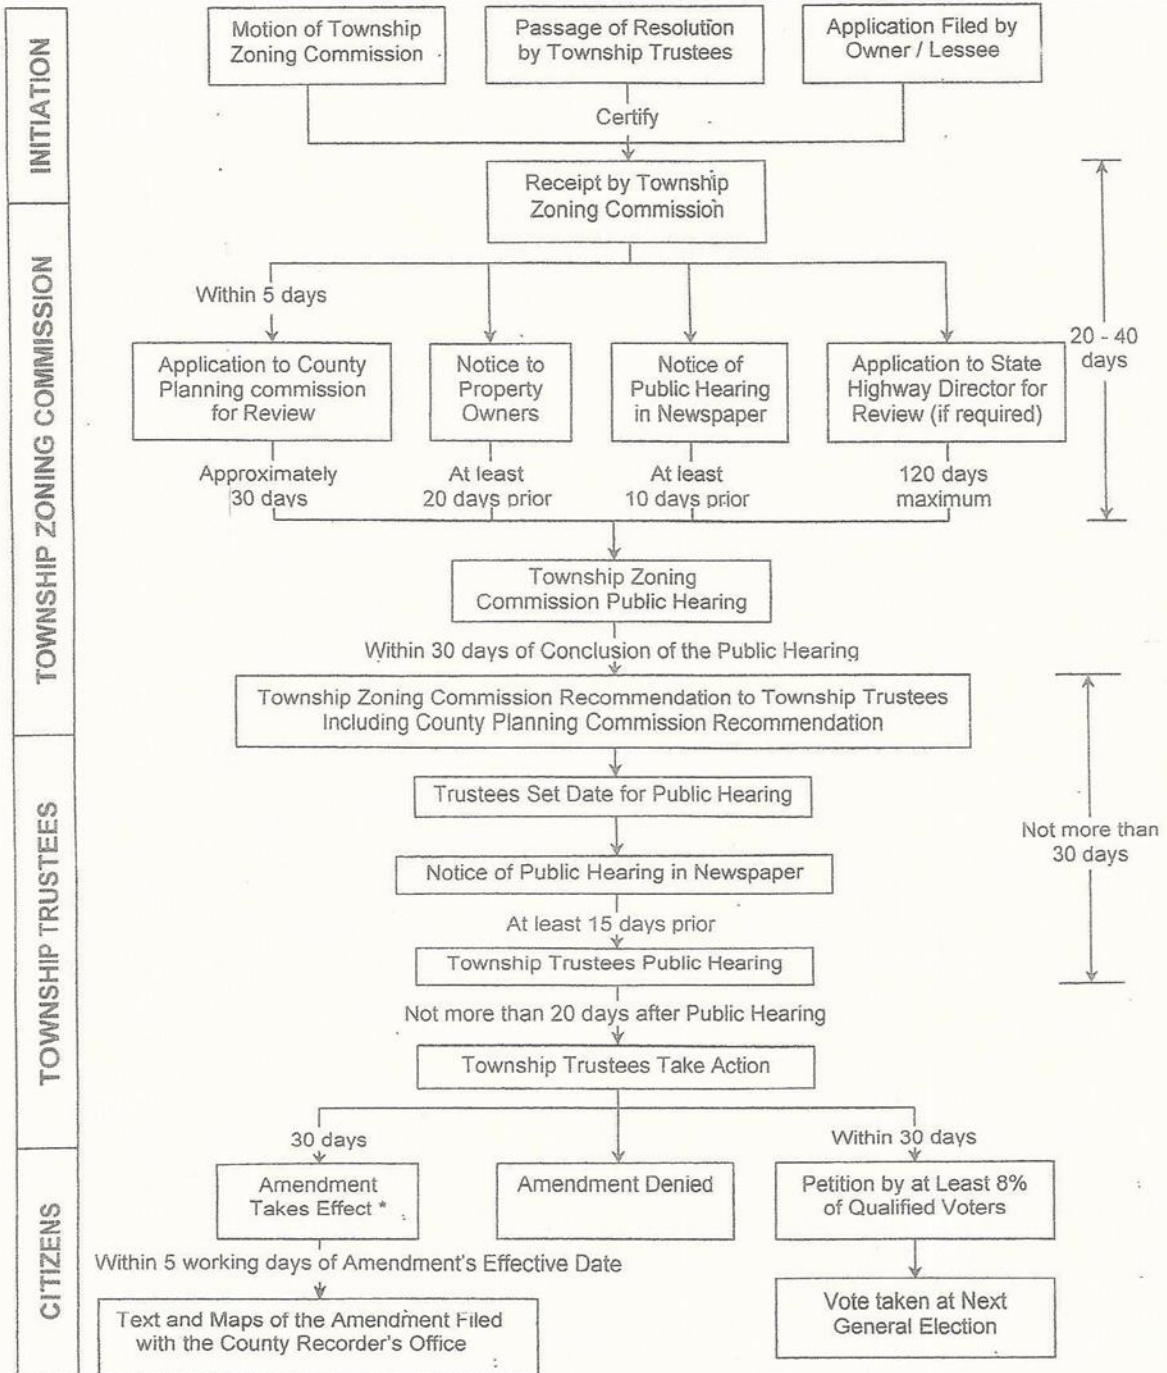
INITIATION

Motion of Township Zoning Commission

Passage of Resolution by Township Trustees

Application Filed by Owner / Lessee

Certify

Receipt by Township Zoning Commission

TOWNSHIP ZONING COMMISSION

20 - 40 days

Within 5 days

Application to County Planning commission for Review

Notice to Property Owners

Notice of Public Hearing in Newspaper

Application to State Highway Director for Review (if required)

Approximately 30 days

At least 20 days prior

At least 10 days prior

120 days maximum

Township Zoning Commission Public Hearing

Within 30 days of Conclusion of the Public Hearing

Township Zoning Commission Recommendation to Township Trustees Including County Planning Commission Recommendation

TOWNSHIP TRUSTEES

Not more than 30 days

Trustees Set Date for Public Hearing

Notice of Public Hearing in Newspaper

At least 15 days prior

Township Trustees Public Hearing

Not more than 20 days after Public Hearing

Township Trustees Take Action

CITIZENS

30 days

Amendment Takes Effect *

Amendment Denied

Within 30 days

Petition by at Least 8% of Qualified Voters

Within 5 working days of Amendment's Effective Date

Text and Maps of the Amendment Filed with the County Recorder's Office

Vote taken at Next General Election